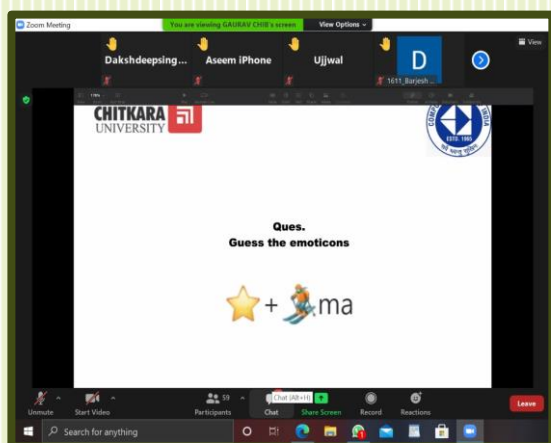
Zoom Meeting

You are viewing GAURAV CHIB's screen

View Options

View

Dakshdeepsing...

Aseem iPhone

Ujjwal

D

1611_Barjesh ...

CHITKARA UNIVERSITY

ESTD. 1965

Ques.
Guess the emoticons

+ ma

Unmute

Start Video

59

Participants

Chat (Alt+H)

Chat

Share Screen

Record

Reactions

Leave

Search for anything